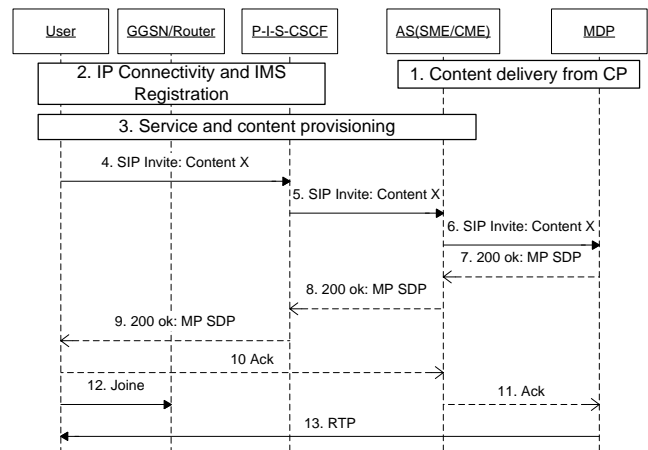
User

GGSN/Router

P-I-S-CSCF

AS(SME/CME)

MDP

2. IP Connectivity and IMS Registration

1. Content delivery from CP

3. Service and content provisioning

4. SIP Invite: Content X

5. SIP Invite: Content X

6. SIP Invite: Content X

7. 200 ok: MP SDP

8. 200 ok: MP SDP

9. 200 ok: MP SDP

10 Ack

12. Joine

11. Ack

13. RTP